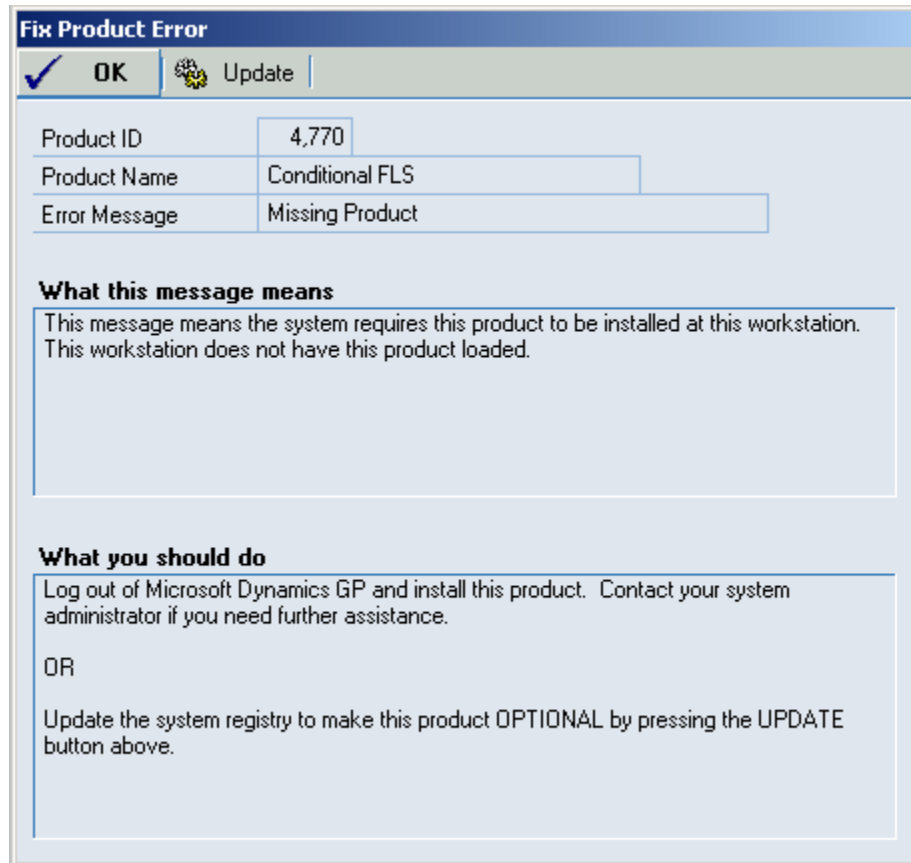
Fix Product Error

OK

Update

| Product ID | 4,770 |
|---|---|
| Product Name | Conditional FLS |
| Error Message | Missing Product |

What this message means

This message means the system requires this product to be installed at this workstation. This workstation does not have this product loaded.

What you should do

Log out of Microsoft Dynamics GP and install this product. Contact your system administrator if you need further assistance.

OR

Update the system registry to make this product OPTIONAL by pressing the UPDATE button above.